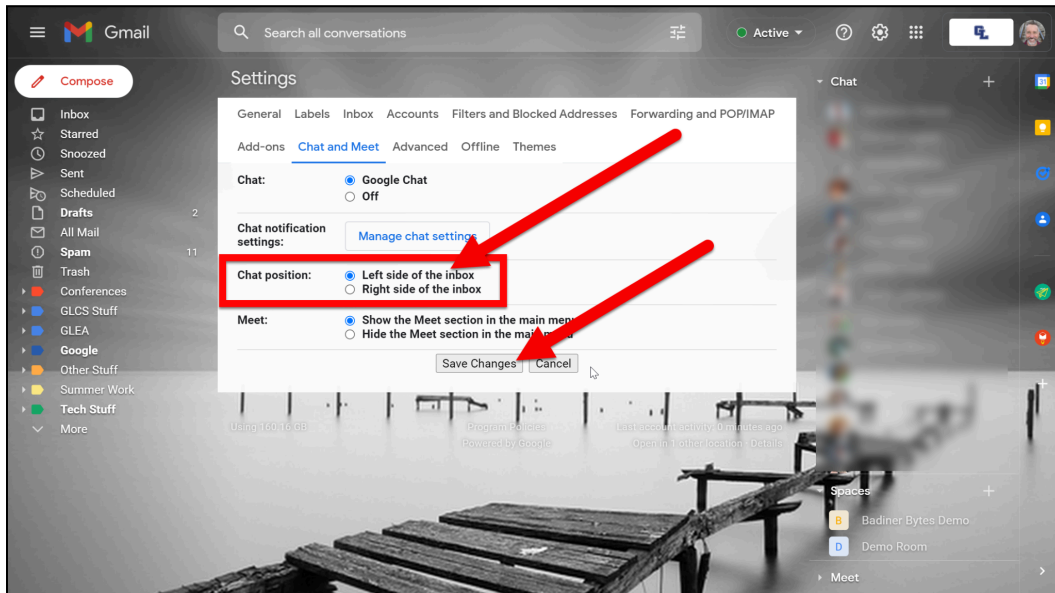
Gmail

Search all conversations

Active

Compose

Inbox
Starred
Snoozed
Sent
Scheduled
Drafts 2
All Mail
Spam 11
Trash
Conferences
GLCS Stuff
GLEA
Google
Other Stuff
Summer Work
Tech Stuff
More

Settings

General Labels Inbox Accounts Filters and Blocked Addresses Forwarding and POP/IMAP
Add-ons Chat and Meet Advanced Offline Themes

Chat: Google Chat
Off

Chat notification settings: Manage chat settings

Chat position: Left side of the inbox
Right side of the inbox

Meet: Show the Meet section in the main menu
Hide the Meet section in the main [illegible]

Save Changes Cancel

Using 16.06 GB
Program Policies
Powered by Google
Last account activity: 0 minutes ago
Open in 1 other location · Details

Chat

Spaces
B Badiner Bytes Demo
D Demo Room

Meet